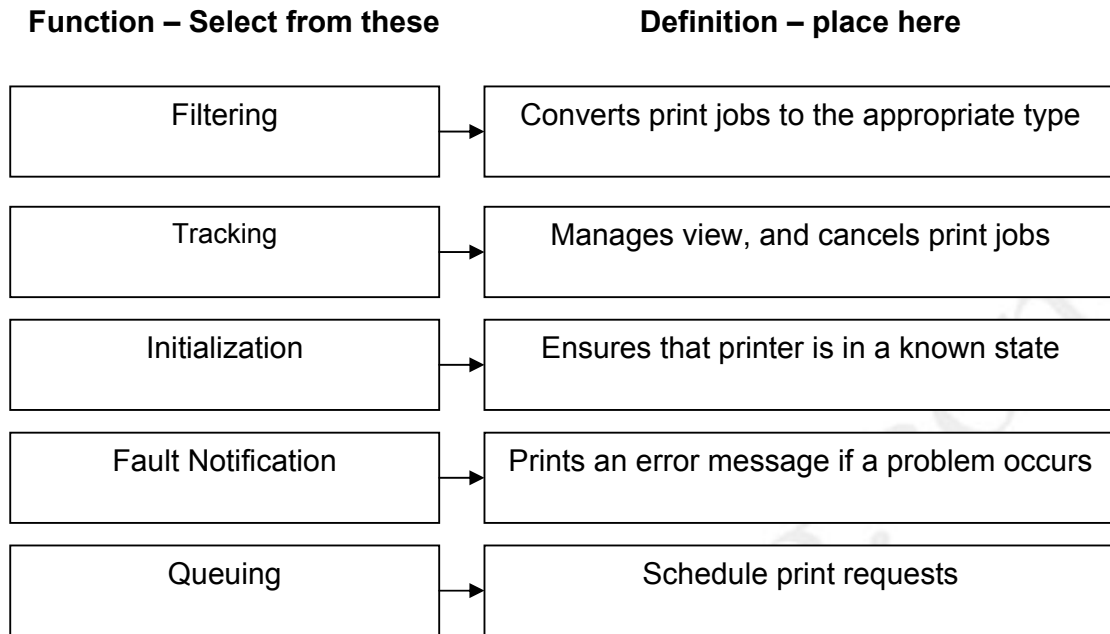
**Function – Select from these**

**Definition – place here**

Filtering

Converts print jobs to the appropriate type

Tracking

Manages view, and cancels print jobs

Initialization

Ensures that printer is in a known state

Fault Notification

Prints an error message if a problem occurs

Queuing

Schedule print requests